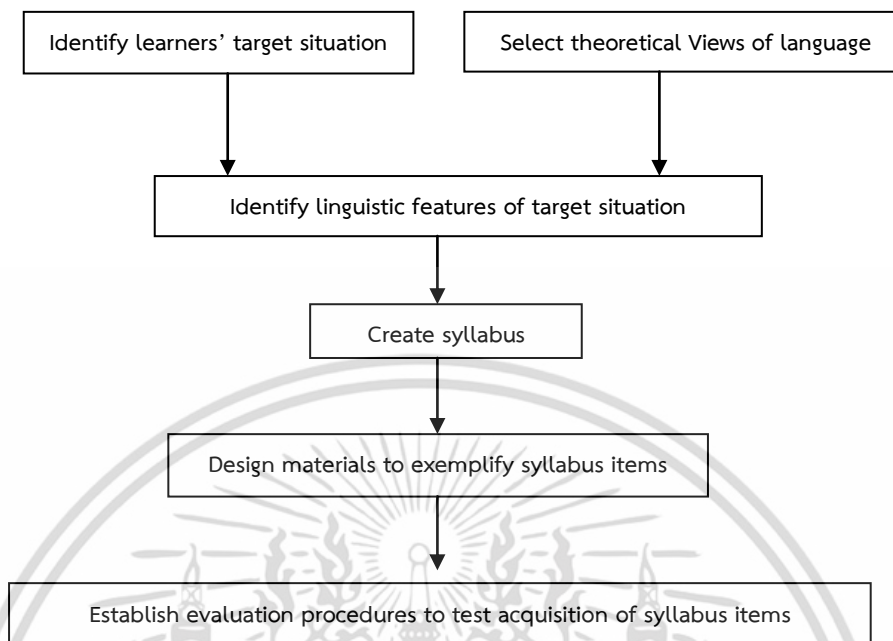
Identify learners' target situation

Select theoretical Views of language

Identify linguistic features of target situation

Create syllabus

Design materials to exemplify syllabus items

Establish evaluation procedures to test acquisition of syllabus items